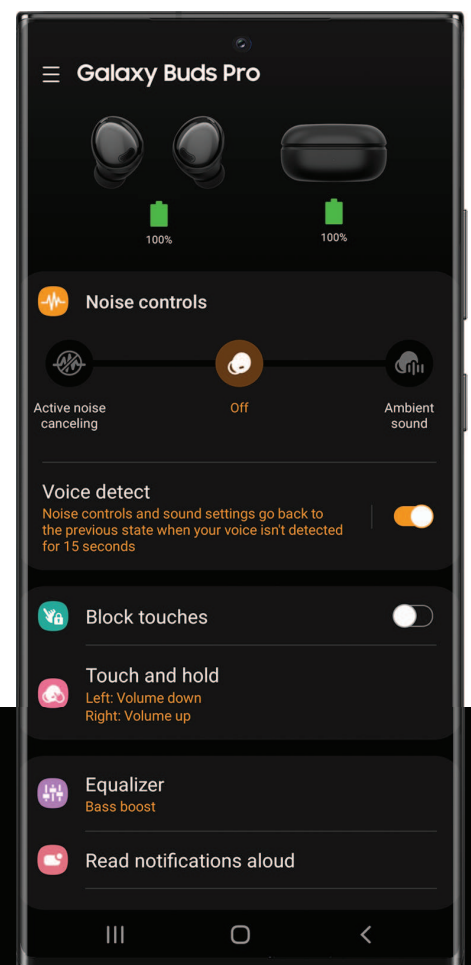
Galaxy Buds Pro

100%

100%

Noise controls

Active noise canceling

Off

Ambient sound

Voice detect
Noise controls and sound settings go back to the previous state when your voice isn't detected for 15 seconds

Block touches

Touch and hold
Left: Volume down
Right: Volume up

Equalizer
Bass boost

Read notifications aloud